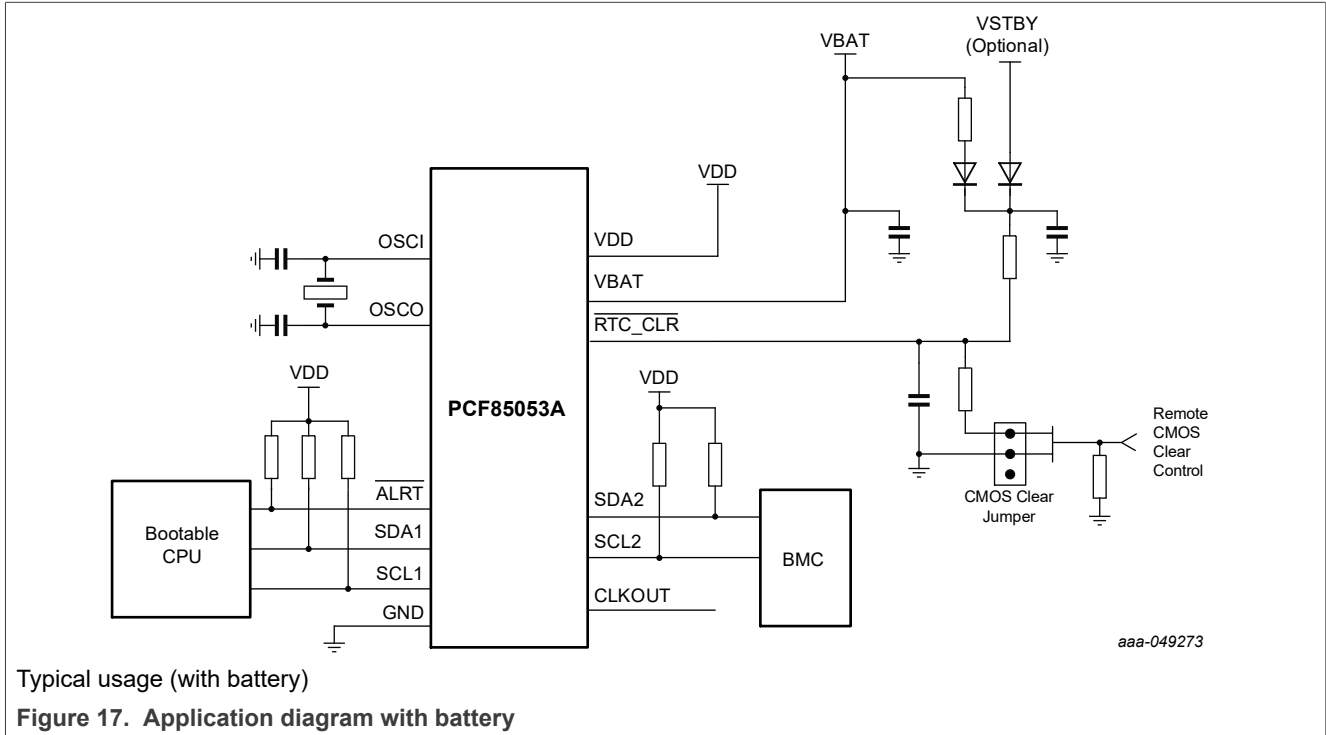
VBAT

VSTBY (Optional)

VDD

OSCI

VDD

VBAT

OSCO

$\overline{\text{RTC\_CLR}}$

VDD

VDD

PCF85053A

Remote CMOS Clear Control

$\overline{\text{ALRT}}$

SDA2

Bootable CPU

SDA1

SCL2

CMOS Clear Jumper

BMC

SCL1

CLKOUT

GND

aaa-049273

Typical usage (with battery)

Figure 17. Application diagram with battery